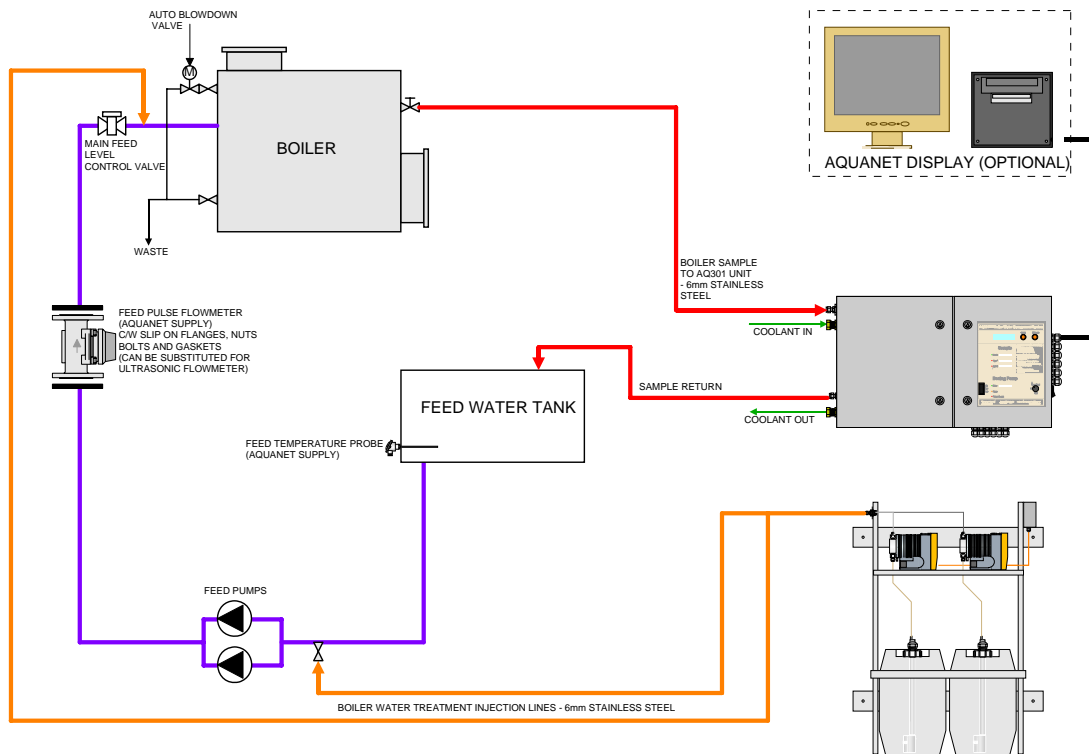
AUTO BLOWDOWN VALVE

M

BOILER

AQUANET DISPLAY (OPTIONAL)

MAIN FEED LEVEL CONTROL VALVE

WASTE

BOILER SAMPLE TO AQ301 UNIT - 6mm STAINLESS STEEL

COOLANT IN

FEED PULSE FLOWMETER (AQUANET SUPPLY) C/W SLIP ON FLANGES, NUTS BOLTS AND GASKETS (CAN BE SUBSTITUTED FOR ULTRASONIC FLOWMETER)

FEED WATER TANK

SAMPLE RETURN

COOLANT OUT

FEED TEMPERATURE PROBE (AQUANET SUPPLY)

FEED PUMPS

BOILER WATER TREATMENT INJECTION LINES - 6mm STAINLESS STEEL